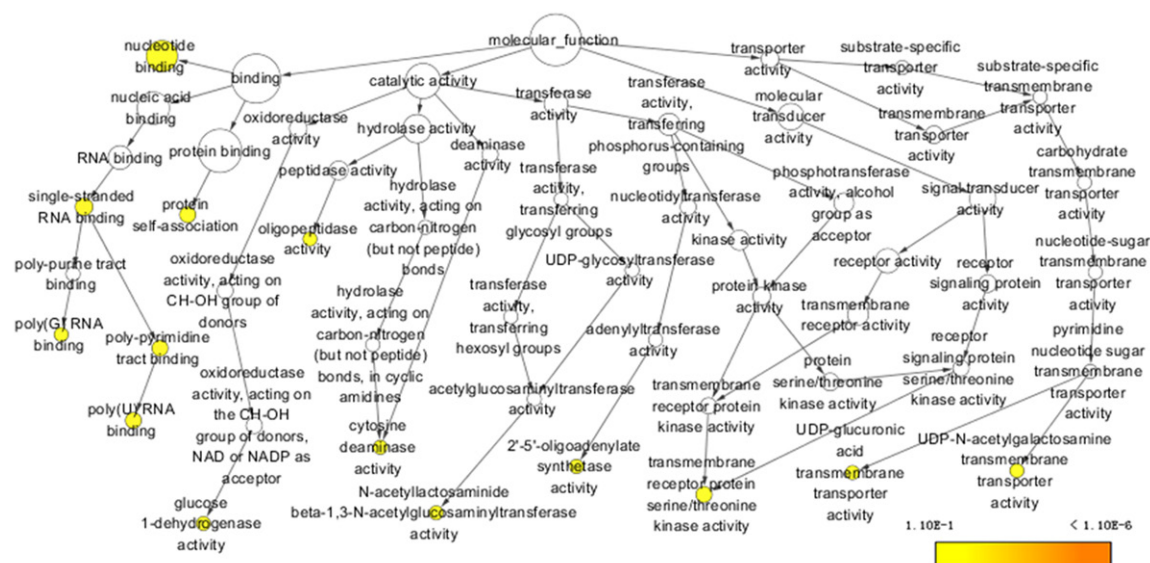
molecular_function

nucleotide binding

binding

nucleic acid binding

RNA binding

single-stranded RNA binding

poly-purine tract binding

poly(G) RNA binding

poly-pyrimidine tract binding

poly(U) RNA binding

protein binding

protein self-association

catalytic activity

oxidoreductase activity

oxidoreductase activity, acting on CH-OH group of donors

oxidoreductase activity, acting on the CH-OH group of donors, NAD or NADP as acceptor

glucose 1-dehydrogenase activity

hydrolase activity

peptidase activity

oligopeptidase activity

hydrolase activity, acting on carbon-nitrogen (but not peptide) bonds

hydrolase activity, acting on carbon-nitrogen (but not peptide) bonds, in cyclic amidines

deaminase activity

cytosine deaminase activity

transferase activity

transferase activity, transferring glycosyl groups

transferase activity, transferring hexosyl groups

UDP-glycosyltransferase activity

acetylglucosaminyltransferase activity

N-acetyllactosaminide beta-1,3-N-acetylglucosaminyltransferase activity

transferase activity, transferring phosphorus-containing groups

nucleotidyltransferase activity

adenylyltransferase activity

2'-5'-oligoadenylate synthetase activity

phosphotransferase activity, alcohol group as acceptor

kinase activity

protein kinase activity

transmembrane receptor protein kinase activity

transmembrane receptor protein serine/threonine kinase activity

protein serine/threonine kinase activity

molecular transducer activity

signal transducer activity

receptor activity

transmembrane receptor activity

receptor signaling protein activity

receptor signaling protein serine/threonine kinase activity

transporter activity

substrate-specific transporter activity

substrate-specific transmembrane transporter activity

transmembrane transporter activity

carbohydrate transmembrane transporter activity

nucleotide-sugar transmembrane transporter activity

pyrimidine nucleotide sugar transmembrane transporter activity

UDP-glucuronic acid transmembrane transporter activity

UDP-N-acetylgalactosamine transmembrane transporter activity

1.10E-1

< 1.10E-6